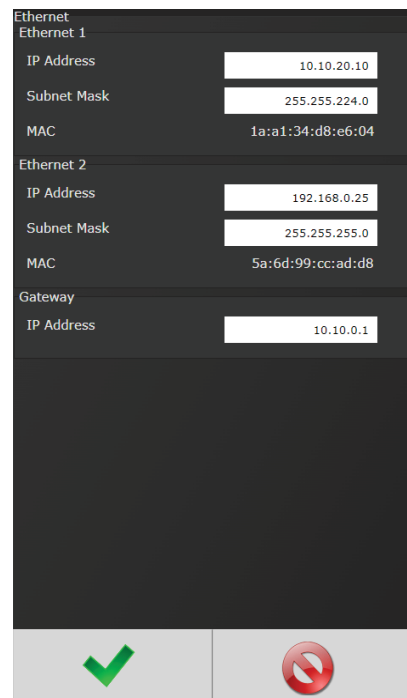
Ethernet

Ethernet 1

IP Address 10.10.20.10

Subnet Mask 255.255.224.0

MAC 1a:a1:34:d8:e6:04

Ethernet 2

IP Address 192.168.0.25

Subnet Mask 255.255.255.0

MAC 5a:6d:99:cc:ad:d8

Gateway

IP Address 10.10.0.1